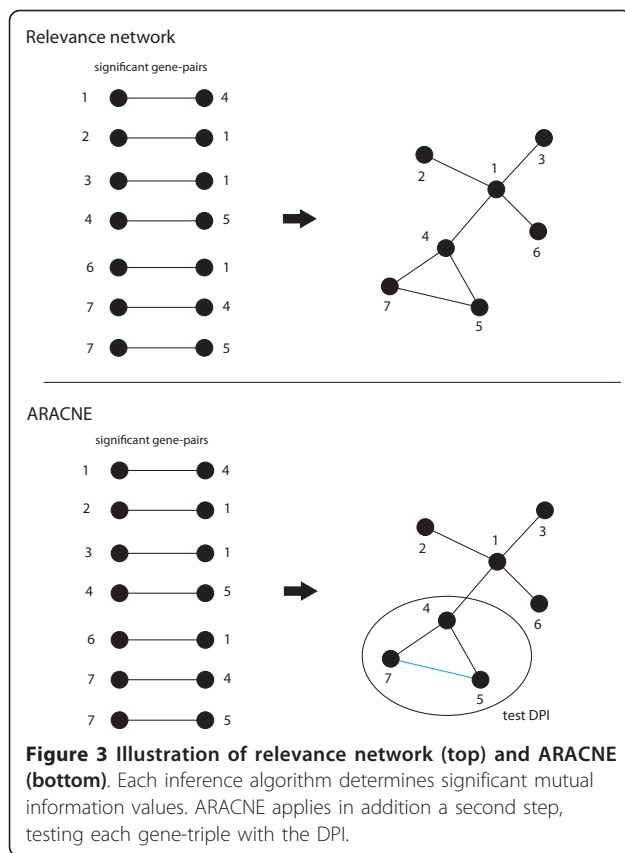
Relevance network

significant gene-pairs

1 4
2 1
3 1
4 5
6 1
7 4
7 5

2 1 3
4 6
7 5

ARACNE

significant gene-pairs

1 4
2 1
3 1
4 5
6 1
7 4
7 5

2 1 3
4 6
7 5
test DPI

**Figure 3 Illustration of relevance network (top) and ARACNE (bottom)**. Each inference algorithm determines significant mutual information values. ARACNE applies in addition a second step, testing each gene-triple with the DPI.